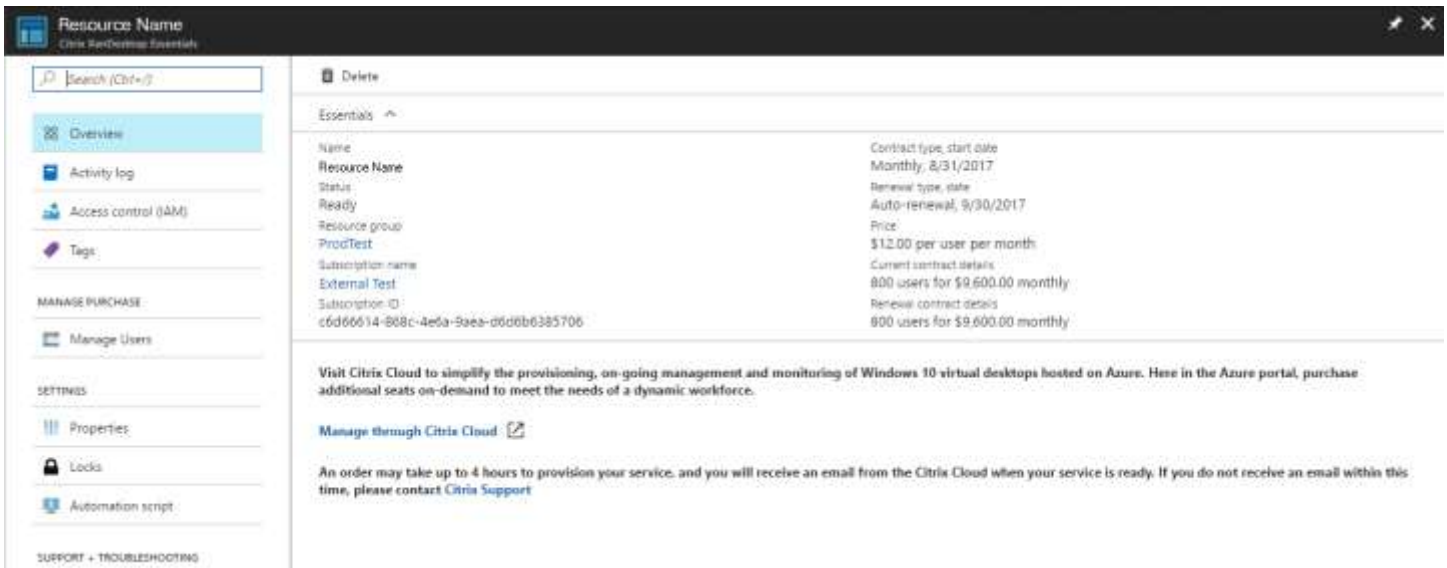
Resource Name
Citrix XenDesktop Essentials

Search (Ctrl+/)

Overview
Activity log
Access control (IAM)
Tags

MANAGE PURCHASE
Manage Users

SETTINGS
Properties
Locks
Automation script

SUPPORT + TROUBLESHOOTING

Delete

Essentials

Name
Resource Name
Status
Ready
Resource group
ProdTest
Subscription name
External Test
Subscription ID
c6d66614-868c-4e6a-9aea-d6d6b6385706

Contract type, start date
Monthly, 8/31/2017
Renewal type, date
Auto-renewal, 9/30/2017
Price
$12.00 per user per month
Current contract details
800 users for $9,600.00 monthly
Renewal contract details
800 users for $9,600.00 monthly

Visit Citrix Cloud to simplify the provisioning, on-going management and monitoring of Windows 10 virtual desktops hosted on Azure. Here in the Azure portal, purchase additional seats on-demand to meet the needs of a dynamic workforce.

Manage through Citrix Cloud

An order may take up to 4 hours to provision your service, and you will receive an email from the Citrix Cloud when your service is ready. If you do not receive an email within this time, please contact Citrix Support